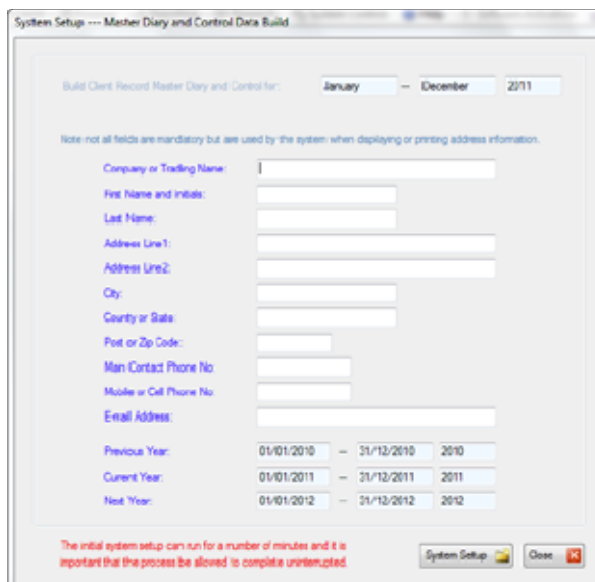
System Setup --- Master Diary and Control Data Build

Build Client Record Master Diary and Control for: January – December 2011

Note: not all fields are mandatory but are used by the system when displaying or printing address information.

Company or Trading Name:

First Name and initials:

Last Name:

Address Line1:

Address Line2:

City:

County or State:

Post or Zip Code:

Main Contact Phone No:

Mobile or Cell Phone No:

E-mail Address:

Previous Year: 01/01/2010 – 31/12/2010 2010

Current Year: 01/01/2011 – 31/12/2011 2011

Next Year: 01/01/2012 – 31/12/2012 2012

The initial system setup can run for a number of minutes and it is important that the process be allowed to complete uninterrupted.

System Setup

Close